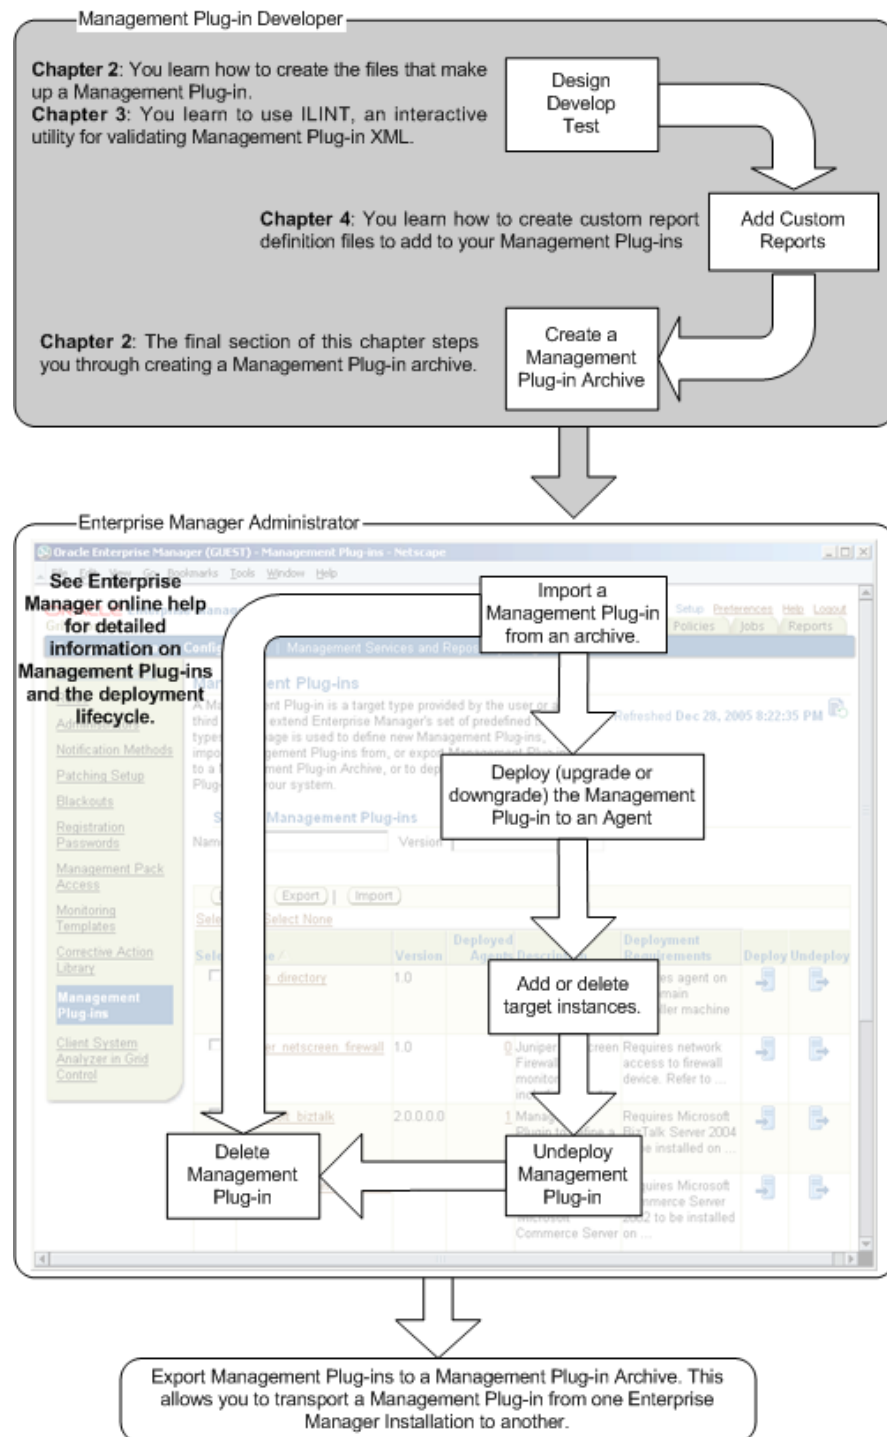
Management Plug-in Developer

**Chapter 2**: You learn how to create the files that make up a Management Plug-in.
**Chapter 3**: You learn to use ILINT, an interactive utility for validating Management Plug-in XML.

Design
Develop
Test

**Chapter 4**: You learn how to create custom report definition files to add to your Management Plug-ins

Add Custom Reports

**Chapter 2**: The final section of this chapter steps you through creating a Management Plug-in archive.

Create a Management Plug-in Archive

Enterprise Manager Administrator

Oracle Enterprise Manager (GUEST) - Management Plug-ins - Netscape

File Edit View Go Bookmarks Tools Window Help

**See Enterprise Manager online help for detailed information on Management Plug-ins and the deployment lifecycle.**

Import a Management Plug-in from an archive.

Setup Preferences Help Logout
Policies Jobs Reports

Configuration | Management Services and Repos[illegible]

Management Plug-ins

A Management Plug-in is a target type provided by the user or a third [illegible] extend Enterprise Manager's set of predefined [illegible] types. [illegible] page is used to define new Management Plug-ins, import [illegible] Management Plug-ins from, or export Management Plug-ins to a Management Plug-in Archive, or to dep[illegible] Plug-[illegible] your system.

Refreshed Dec 28, 2005 8:22:35 PM

Administrators
Notification Methods
Patching Setup
Blackouts
Registration Passwords
Management Pack Access
Monitoring Templates
Corrective Action Library
Management Plug-ins
Client System Analyzer in Grid Control

Deploy (upgrade or downgrade) the Management Plug-in to an Agent

Search Management Plug-ins
Name
Version

Export | Import

Select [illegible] Select None

| Select | Name | Version | Deployed Agents | Description | Deployment Requirements | Deploy | Undeploy |
|---|---|---|---|---|---|---|---|
| | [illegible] directory | 1.0 | | | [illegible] es agent on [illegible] main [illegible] ller machine | | |
| | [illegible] er_netscreen_firewall | 1.0 | 0 | Juniper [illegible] creen Firewall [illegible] monitor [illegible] inc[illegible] | Requires network access to firewall device. Refer to ... | | |
| | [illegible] biztalk | 2.0.0.0.0 | 1 | Mana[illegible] Plugin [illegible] | Requires Microsoft BizTalk Server 2004 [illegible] e installed on ... | | |
| | | | | Microsoft Commerce Server | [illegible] uires Microsoft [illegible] mmerce Server 2002 to be installed on ... | | |

Add or delete target instances.

Delete Management Plug-in

Undeploy Management Plug-in

Export Management Plug-ins to a Management Plug-in Archive. This allows you to transport a Management Plug-in from one Enterprise Manager Installation to another.